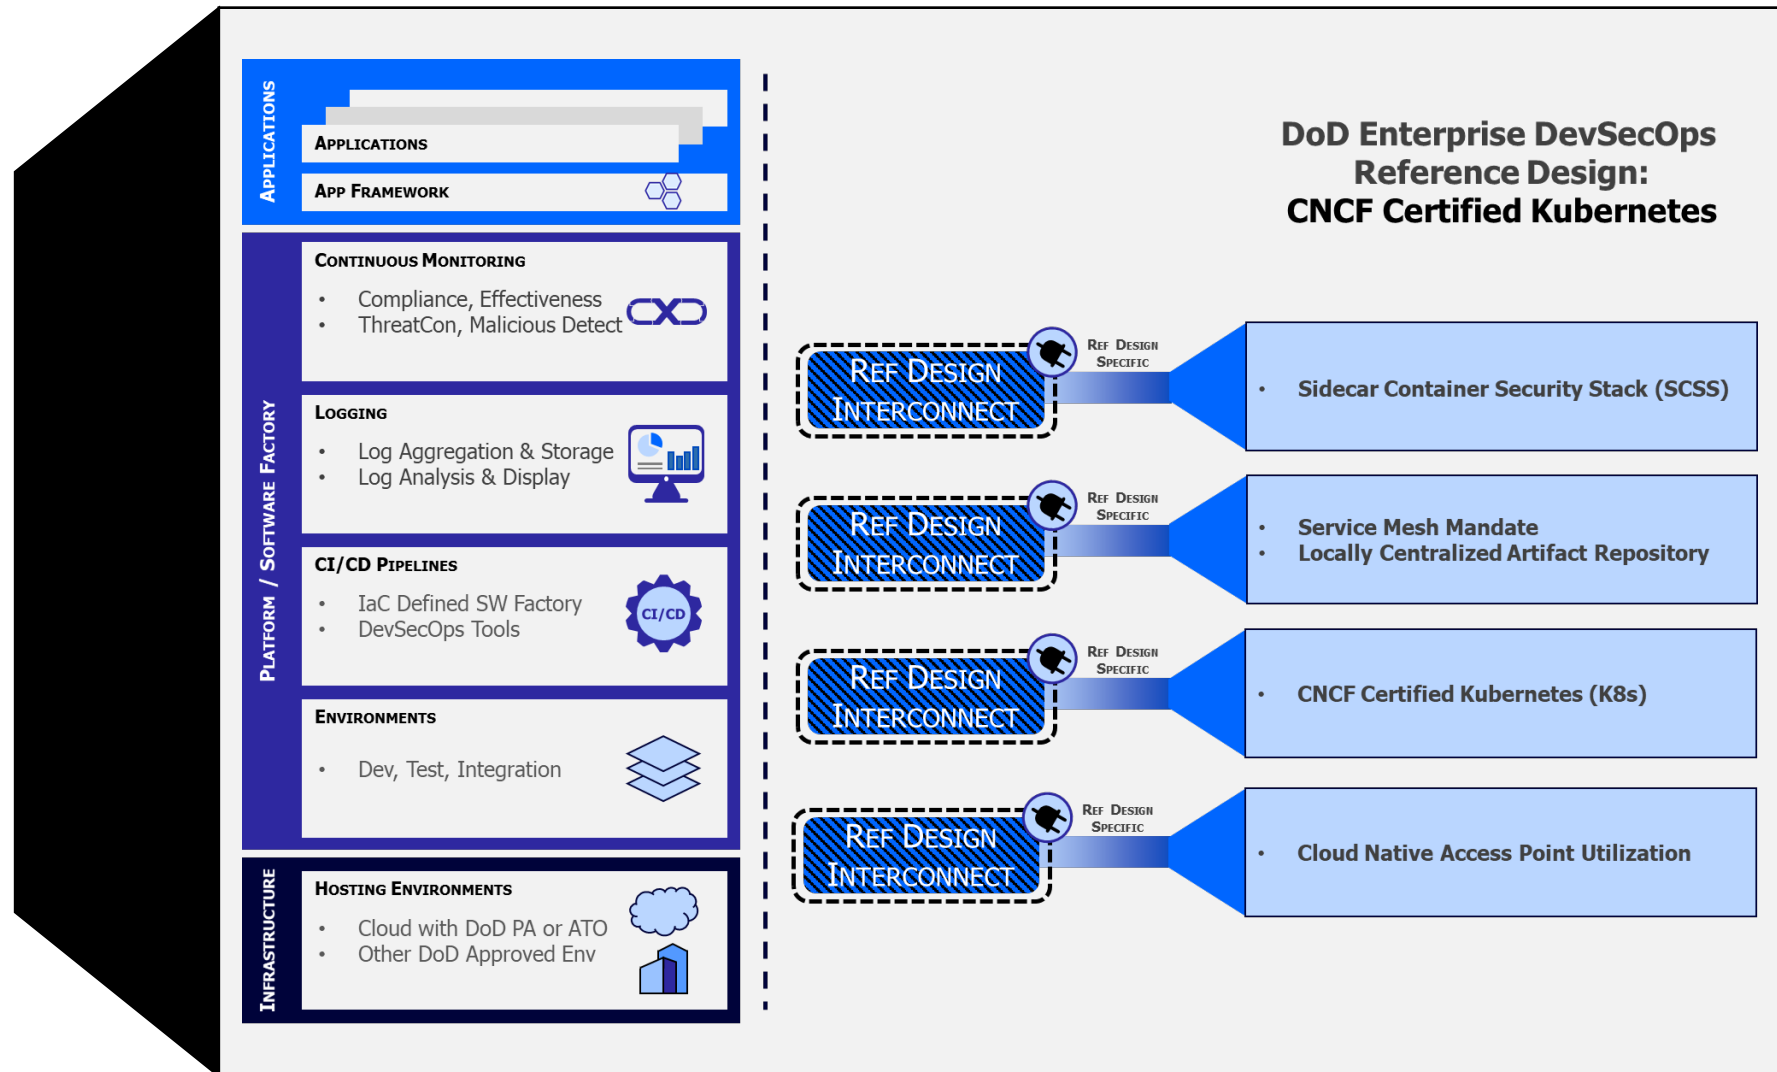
Applications

Applications

App Framework

Platform / Software Factory

Continuous Monitoring

• Compliance, Effectiveness
• ThreatCon, Malicious Detect

Logging

• Log Aggregation & Storage
• Log Analysis & Display

CI/CD Pipelines

• IaC Defined SW Factory
• DevSecOps Tools

CI/CD

Environments

• Dev, Test, Integration

Infrastructure

Hosting Environments

• Cloud with DoD PA or ATO
• Other DoD Approved Env

DoD Enterprise DevSecOps Reference Design: CNCF Certified Kubernetes

Ref Design Interconnect

Ref Design Specific

• Sidecar Container Security Stack (SCSS)

Ref Design Interconnect

Ref Design Specific

• Service Mesh Mandate
• Locally Centralized Artifact Repository

Ref Design Interconnect

Ref Design Specific

• CNCF Certified Kubernetes (K8s)

Ref Design Interconnect

Ref Design Specific

• Cloud Native Access Point Utilization